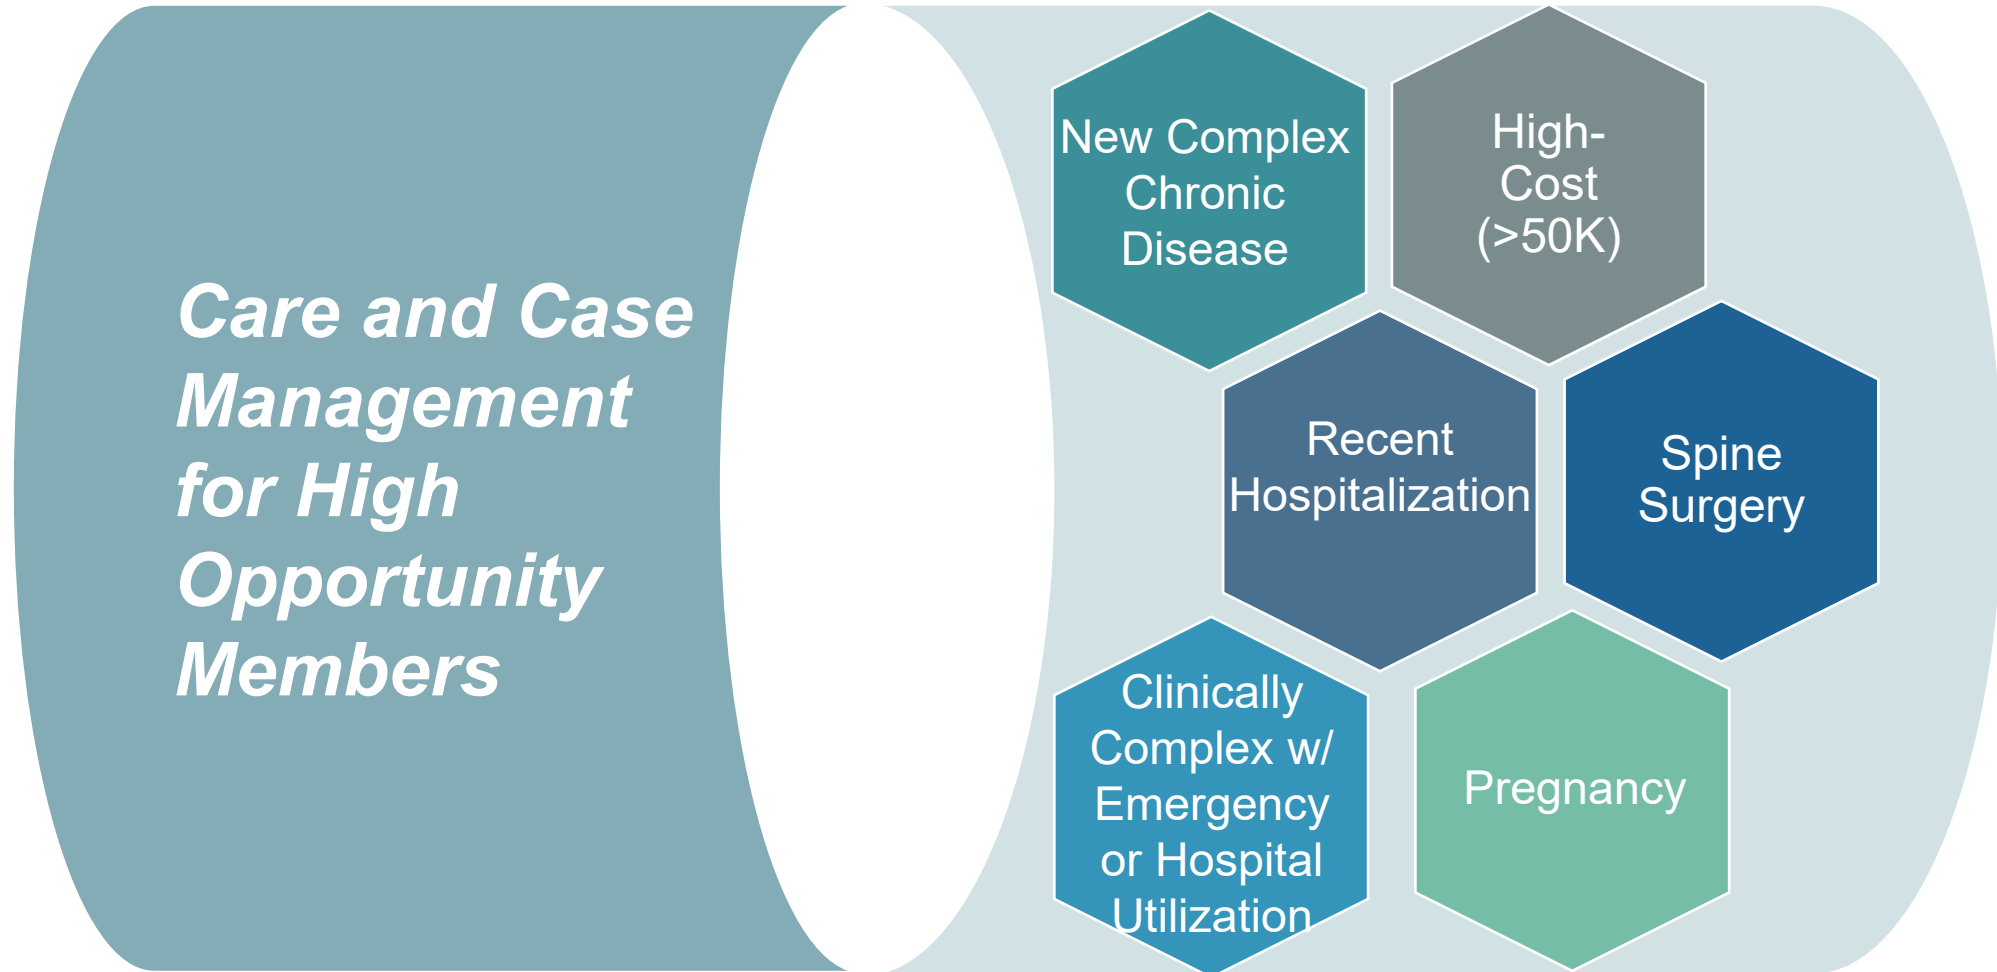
Care and Case Management for High Opportunity Members

New Complex Chronic Disease

High-Cost (>50K)

Recent Hospitalization

Spine Surgery

Clinically Complex w/ Emergency or Hospital Utilization

Pregnancy